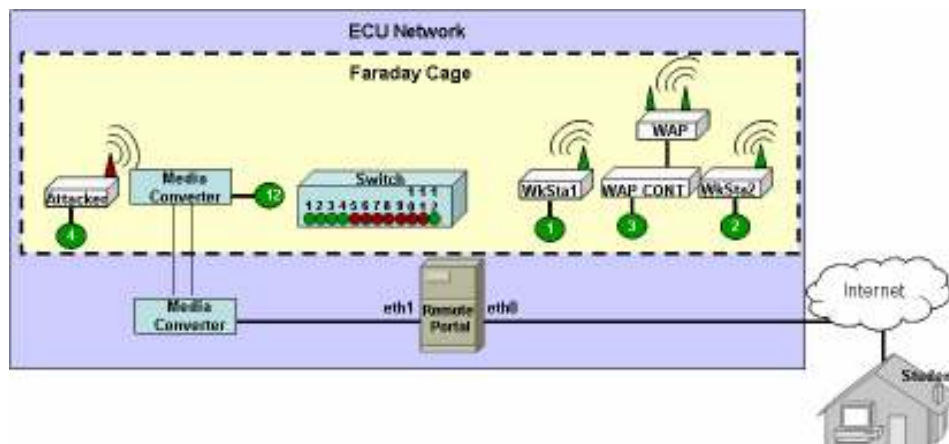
ECU Network

Faraday Cage

WAP

Attacked

Media Converter

12

Switch

1 1 1
1 2 3 4 5 6 7 8 9 0 1 2

WkSta1

WAP CONT

WkSta2

4

1

3

2

Media Converter

eth1

Remote Portal

eth0

Internet

Studen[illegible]